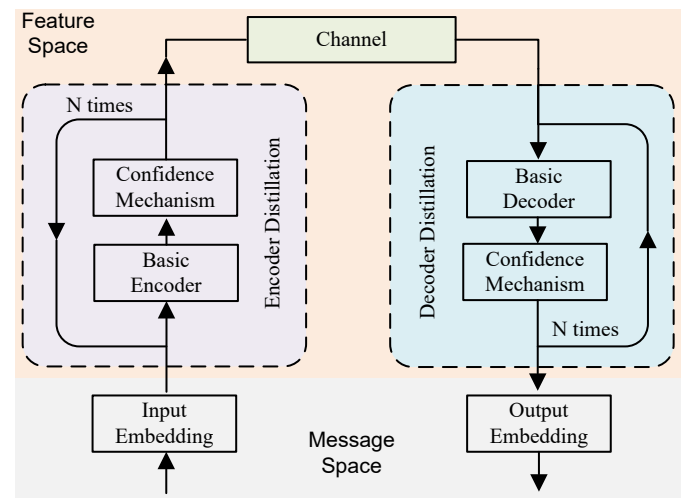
Feature Space

Channel

N times

Confidence Mechanism

Basic Encoder

Encoder Distillation

Decoder Distillation

Basic Decoder

Confidence Mechanism

N times

Input Embedding

Message Space

Output Embedding